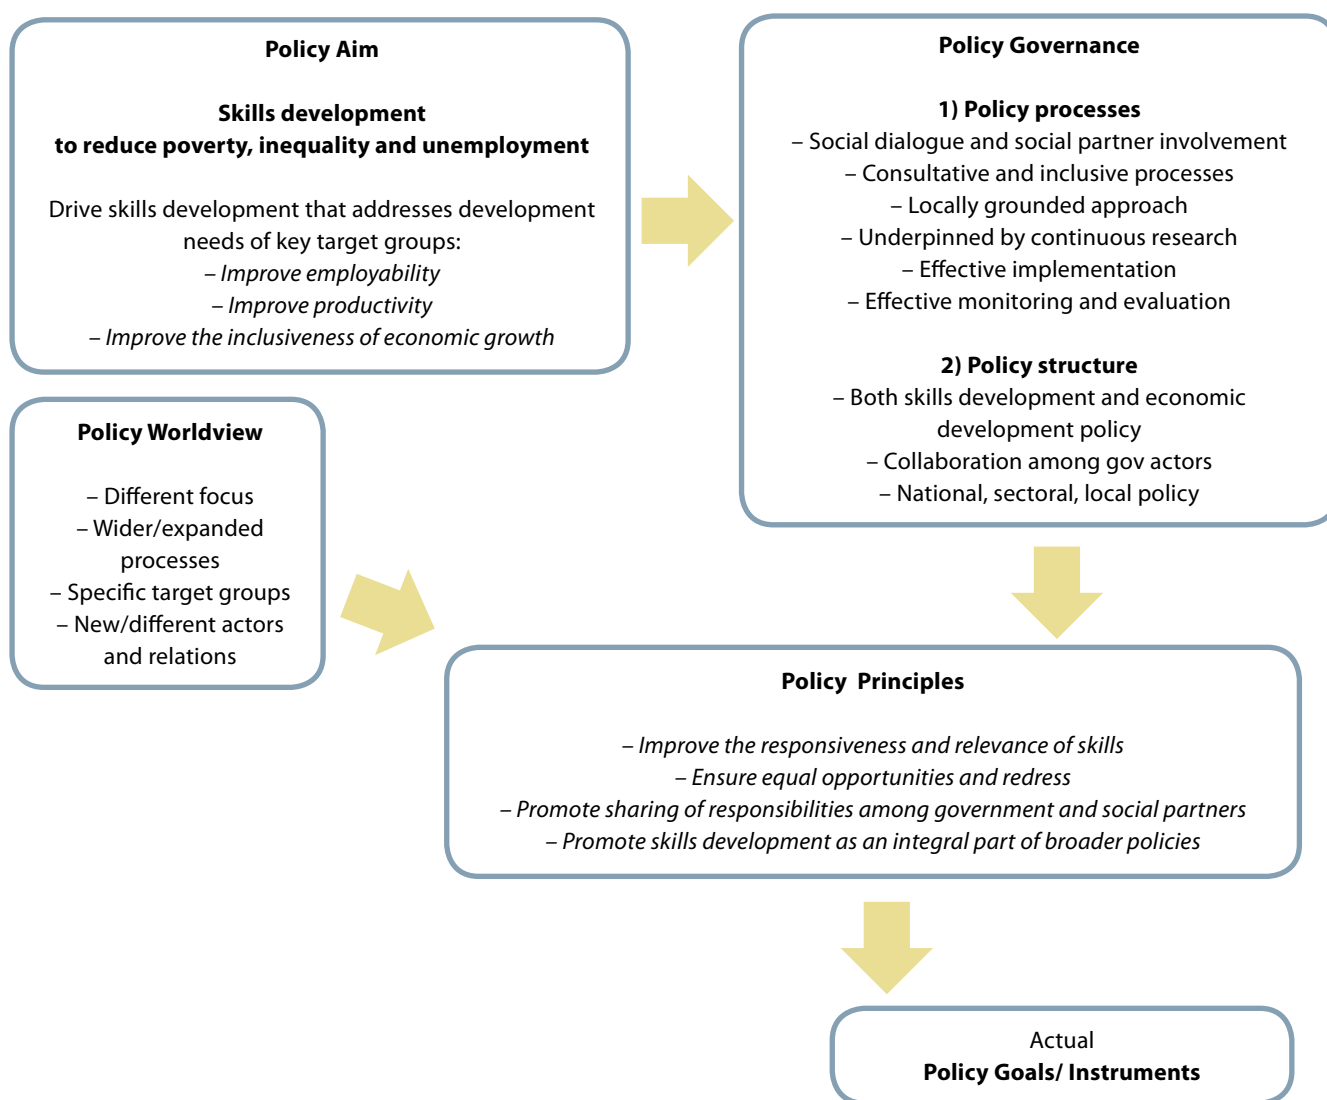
Policy Aim

Skills development
to reduce poverty, inequality and unemployment

Drive skills development that addresses development needs of key target groups:
– Improve employability
– Improve productivity
– Improve the inclusiveness of economic growth

Policy Governance

1) Policy processes
– Social dialogue and social partner involvement
– Consultative and inclusive processes
– Locally grounded approach
– Underpinned by continuous research
– Effective implementation
– Effective monitoring and evaluation

2) Policy structure
– Both skills development and economic development policy
– Collaboration among gov actors
– National, sectoral, local policy

Policy Worldview

– Different focus
– Wider/expanded processes
– Specific target groups
– New/different actors and relations

Policy Principles

– Improve the responsiveness and relevance of skills
– Ensure equal opportunities and redress
– Promote sharing of responsibilities among government and social partners
– Promote skills development as an integral part of broader policies

Actual
Policy Goals/ Instruments